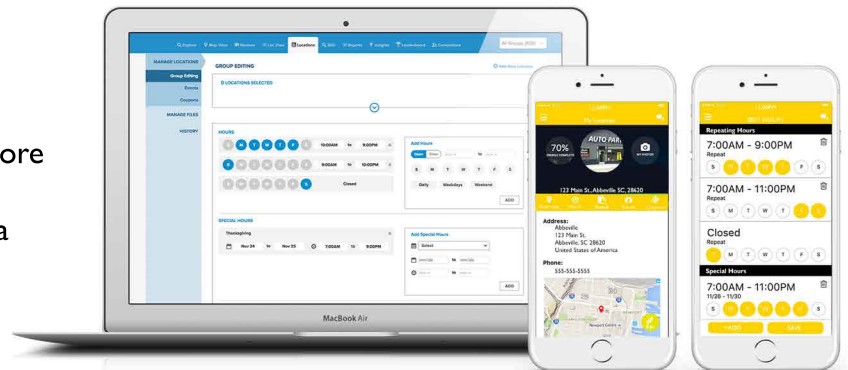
ore

a

MANAGE LOCATIONS
Group Editing
Events
Coupons
MANAGE FILES
HISTORY

GROUP EDITING
0 LOCATIONS SELECTED

HOURS
10:00AM to 9:00PM
9:00AM to 10:00PM
Closed

Add Hours
S M T W T F S
Daily Weekdays Weekend
ADD

SPECIAL HOURS
Thanksgiving
Nov 24 to Nov 25 7:00AM to 9:00PM

Add Special Hours
Select
ADD

MacBook Air

70%
AUTO PAR
123 Main St., Abbeville SC, 28620

Address:
Abbeville
123 Main St.
Abbeville, SC 28620
United States of America

Phone:
555-555-5555

Repeating Hours
7:00AM - 9:00PM
Repeat
S M T W T F S
7:00AM - 11:00PM
Repeat
S M T W T F S
Closed
Repeat
S M T W T F S
Special Hours
7:00AM - 11:00PM
11/28 - 11/30
S M T W T F S
+ADD
SAVE